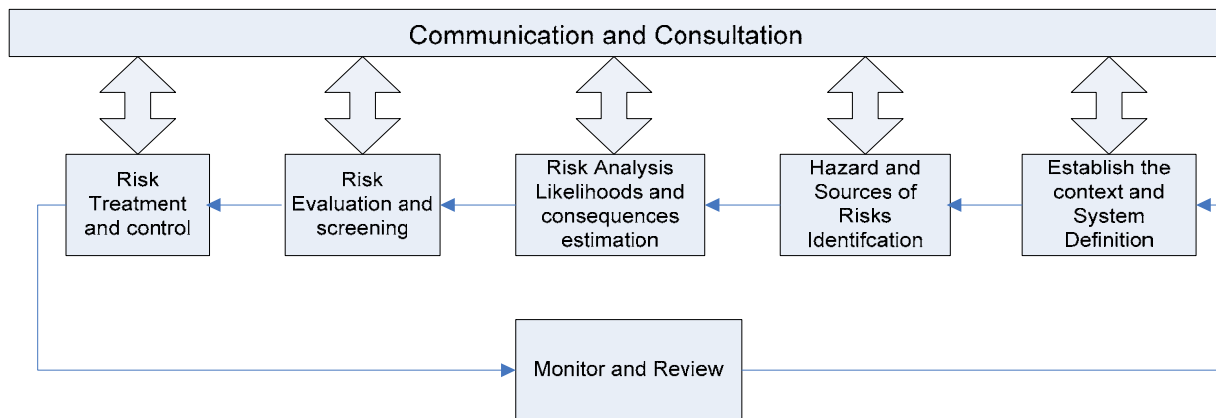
Communication and Consultation

Risk Treatment and control

Risk Evaluation and screening

Risk Analysis Likelihoods and consequences estimation

Hazard and Sources of Risks Identifcation

Establish the context and System Definition

Monitor and Review